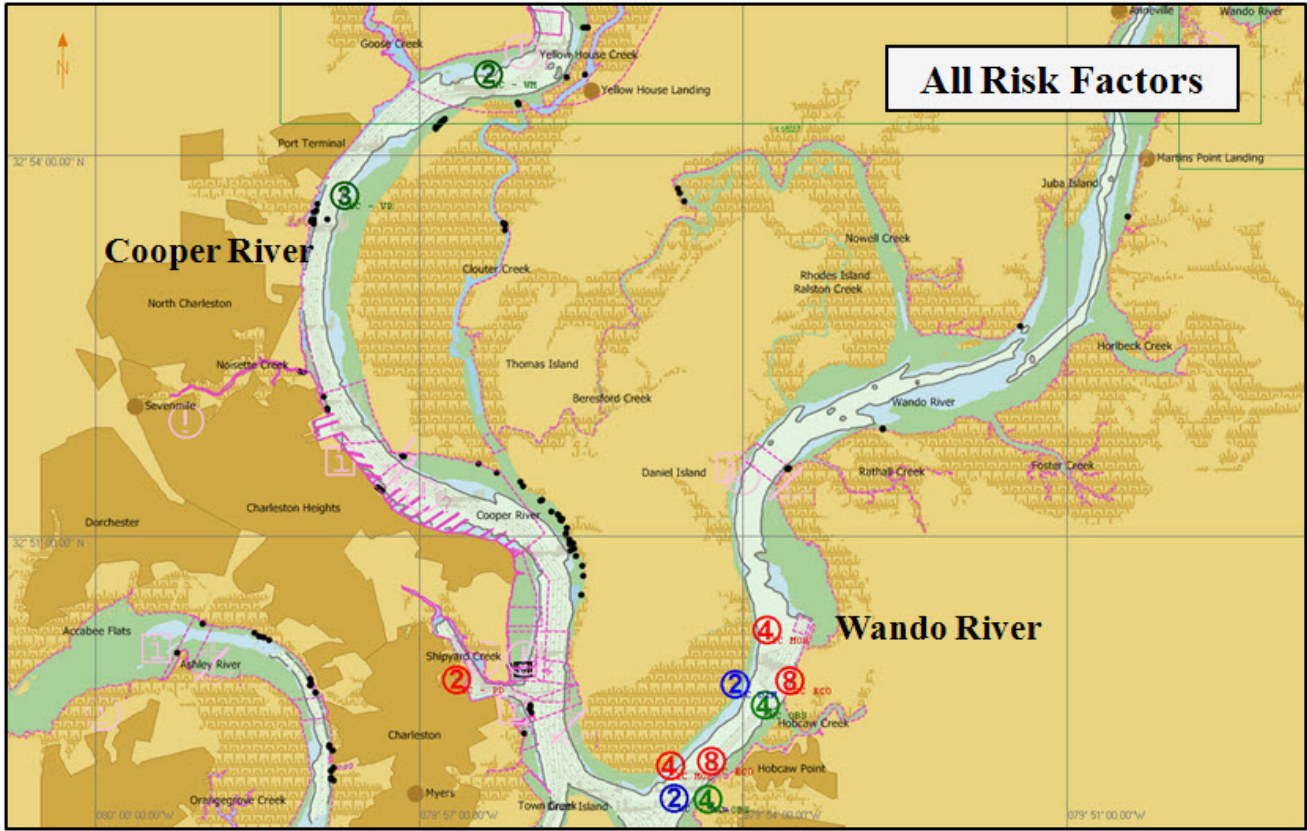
All Risk Factors

N

Goose Creek

Yellow House Creek

Yellow House Landing

2

Andeville

Wando River

Port Terminal

32° 54' 00.00" N

3

Marins Point Landing

Juba Island

Cooper River

Clouter Creek

Nowell Creek

Rhodes Island

Ralston Creek

North Charleston

Noisette Creek

Thomas Island

Horlbeck Creek

Sevenmile

Beresford Creek

Wando River

Daniel Island

Rathall Creek

Foster Creek

Dorchester

Charleston Heights

Cooper River

32° 51' 00.00" N

Wando River

4

Accabee Flats

Ashley River

Shipyard Creek

2

2

8

4

Hobcaw Creek

Charleston

4

8

Hobcaw Point

Myers

2

4

Orangegrove Creek

Town Creek

Drum Island

080° 00' 00.00" W

079° 57' 00.00" W

079° 54' 00.00" W

079° 51' 00.00" W